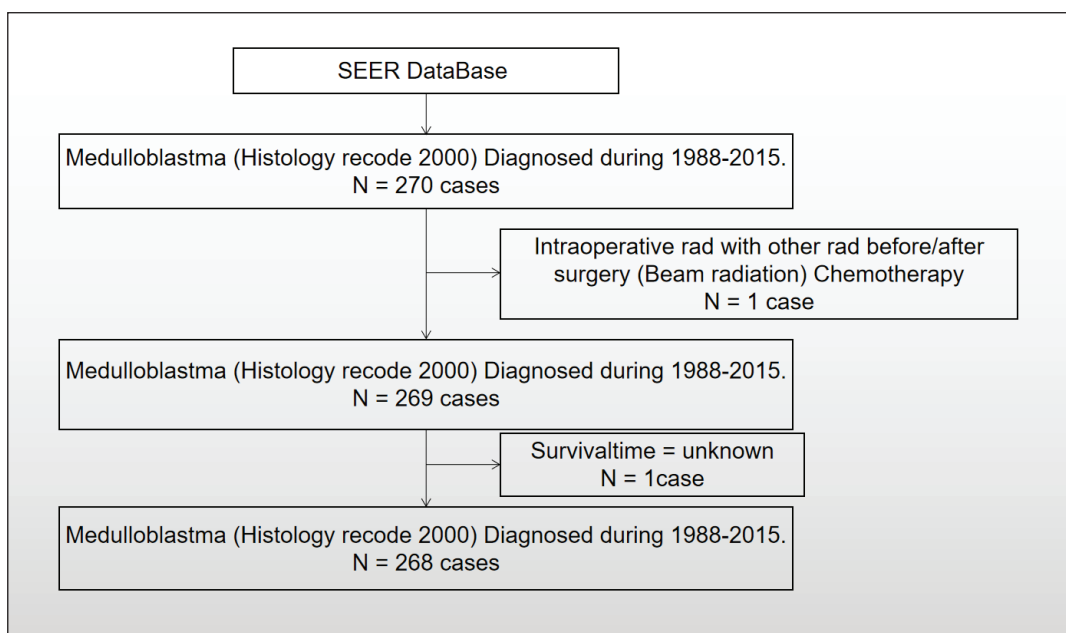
SEER DataBase

Medulloblastma (Histology recode 2000) Diagnosed during 1988-2015.
N = 270 cases

Intraoperative rad with other rad before/after surgery (Beam radiation) Chemotherapy
N = 1 case

Medulloblastma (Histology recode 2000) Diagnosed during 1988-2015.
N = 269 cases

Survivaltime = unknown
N = 1case

Medulloblastma (Histology recode 2000) Diagnosed during 1988-2015.
N = 268 cases